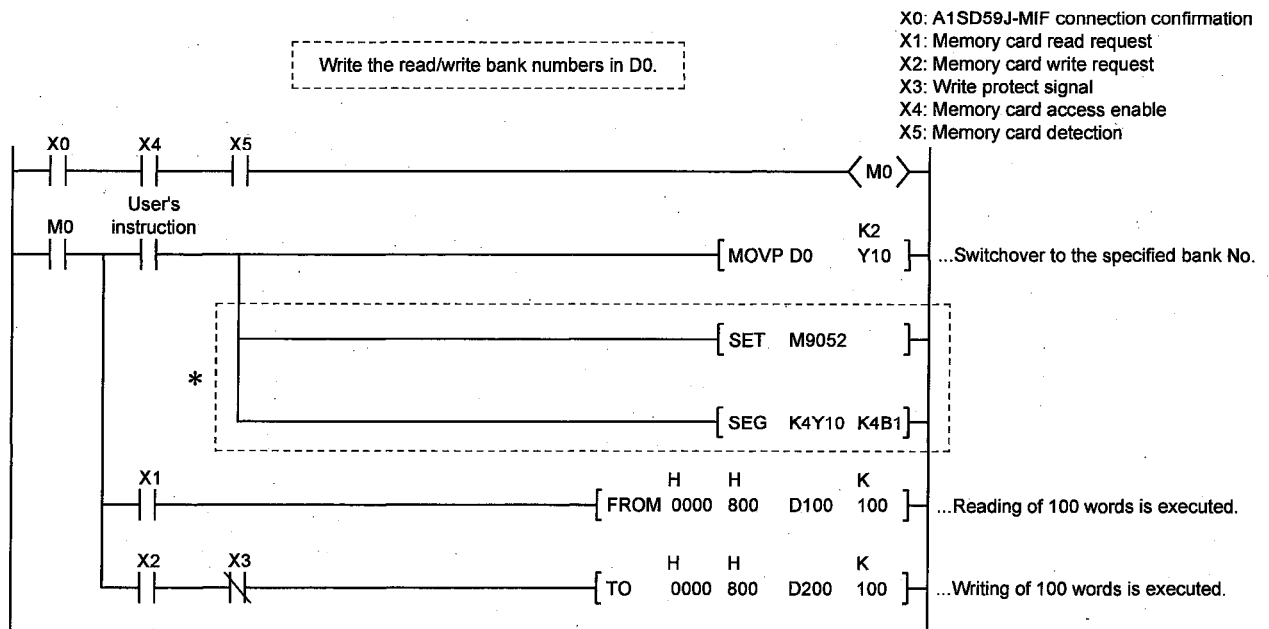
X0: A1SD59J-MIF connection confirmation
X1: Memory card read request
X2: Memory card write request
X3: Write protect signal
X4: Memory card access enable
X5: Memory card detection

Write the read/write bank numbers in D0.

X0 X4 X5 M0

M0 User's instruction

MOVP D0 K2 Y10 ...Switchover to the specified bank No.

SET M9052

*

SEG K4Y10 K4B1

X1 FROM H 0000 H 800 D100 K 100 ...Reading of 100 words is executed.

X2 X3 TO H 0000 H 800 D200 K 100 ...Writing of 100 words is executed.